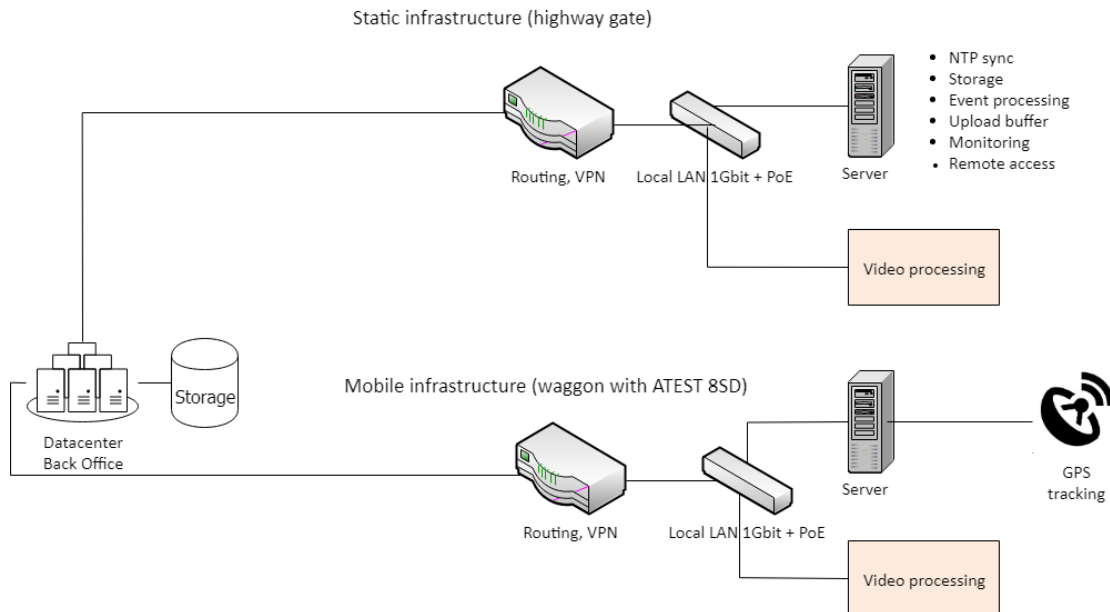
Static infrastructure (highway gate)

- NTP sync
- Storage
- Event processing
- Upload buffer
- Monitoring
- Remote access

Routing, VPN

Local LAN 1Gbit + PoE

Server

Video processing

Storage

Datacenter
Back Office

Mobile infrastructure (waggon with ATEST 8SD)

Server

GPS tracking

Routing, VPN

Local LAN 1Gbit + PoE

Video processing